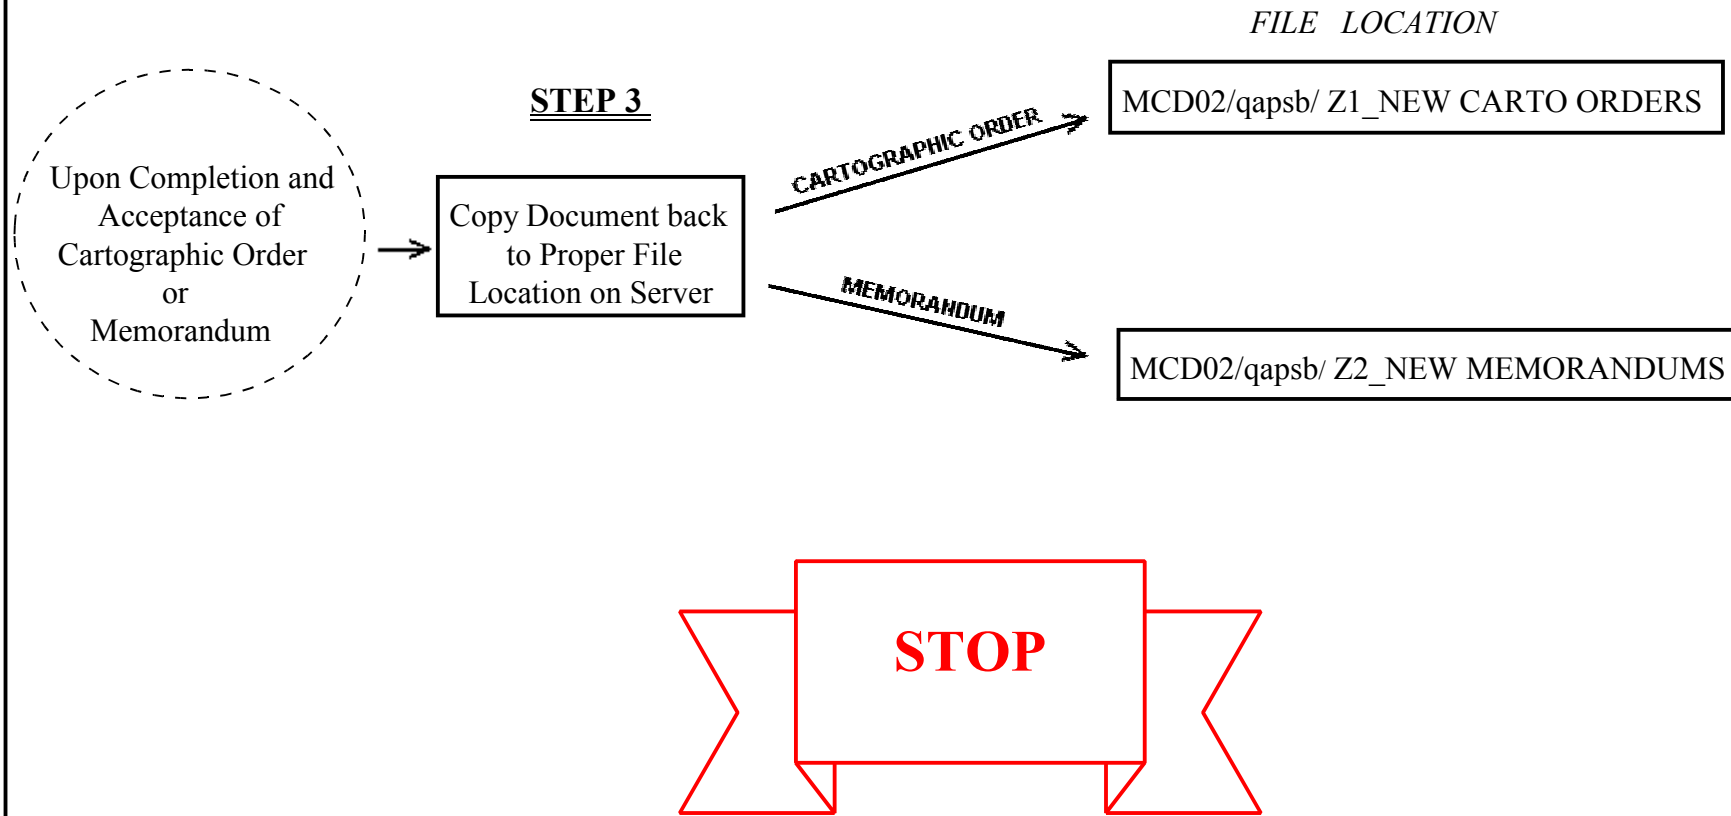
FILE LOCATION

STEP 3

Upon Completion and Acceptance of Cartographic Order or Memorandum

Copy Document back to Proper File Location on Server

CARTOGRAPHIC ORDER

MEMORANDUM

MCD02/qapsb/ Z1_NEW CARTO ORDERS

MCD02/qapsb/ Z2_NEW MEMORANDUMS

STOP